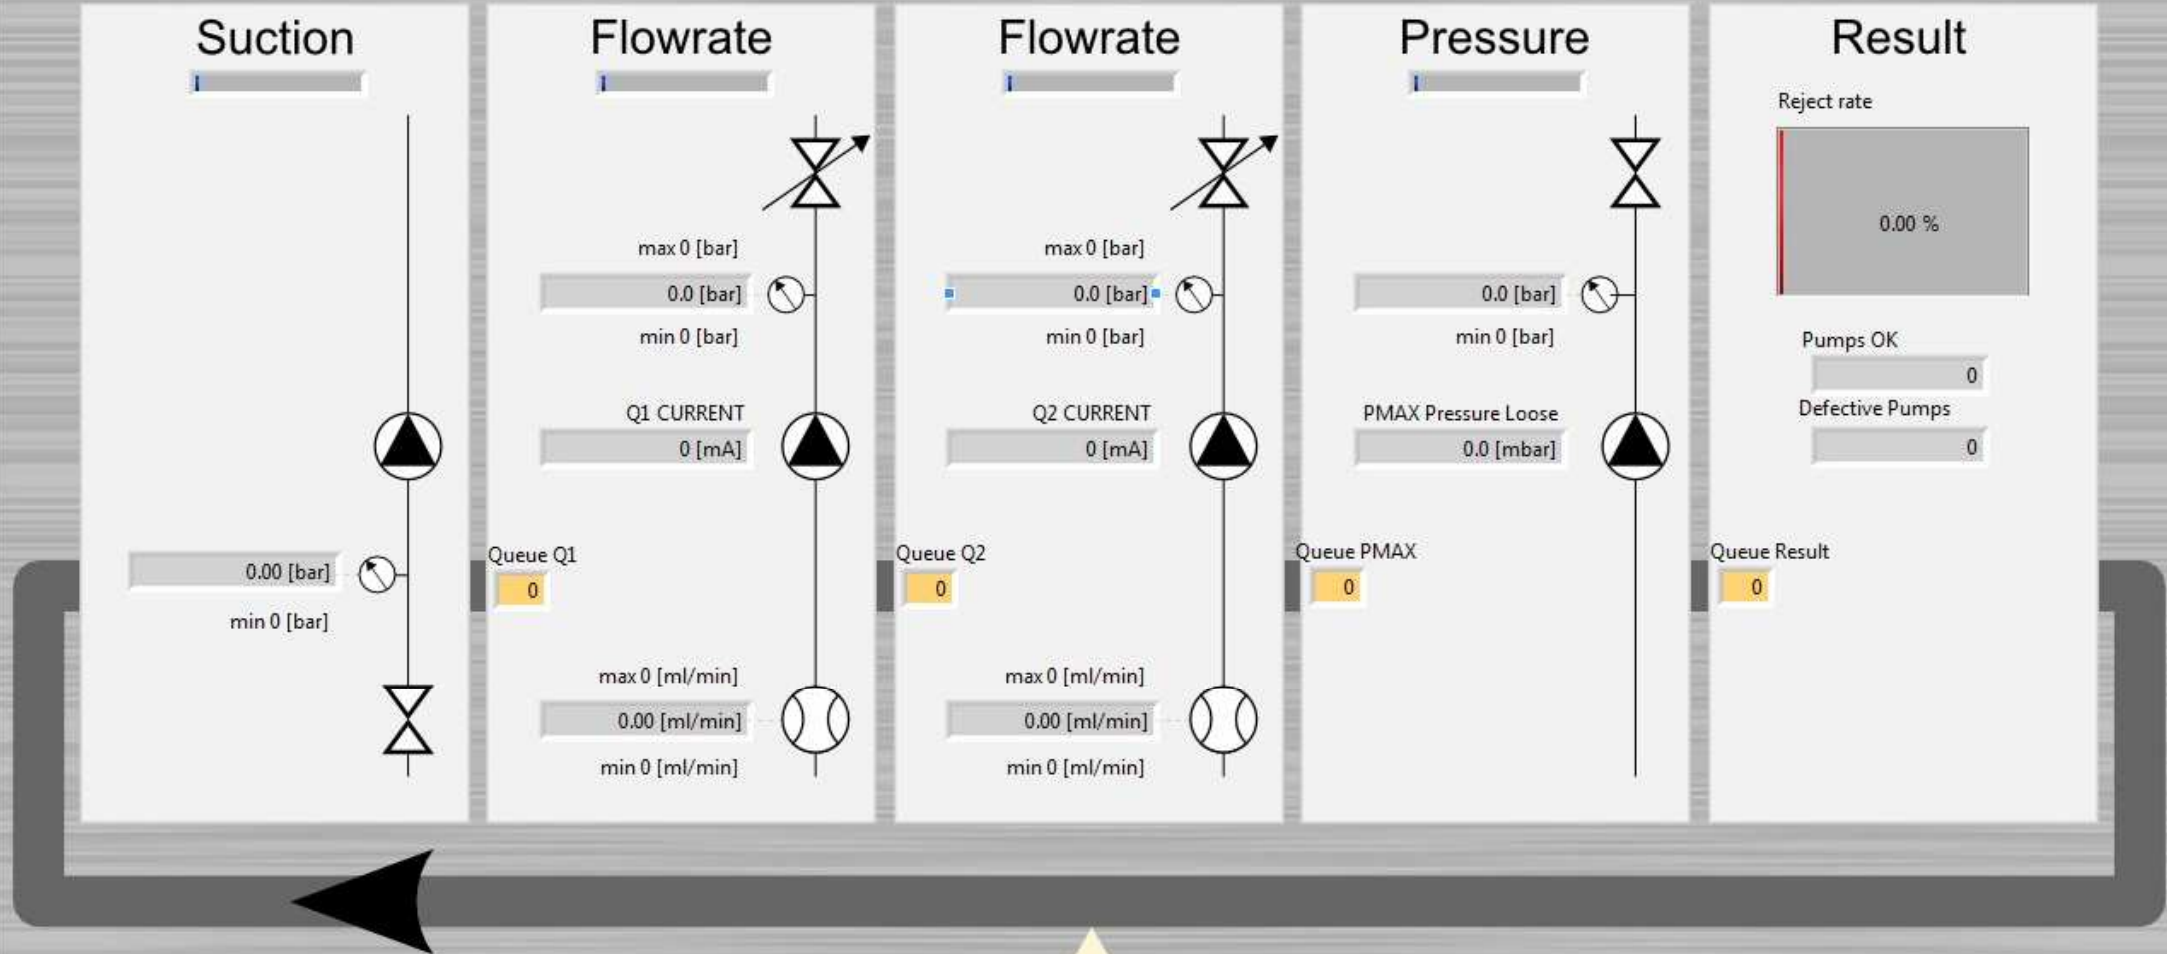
Suction

0.00 [bar]

min 0 [bar]

Flowrate

max 0 [bar]

0.0 [bar]

min 0 [bar]

Q1 CURRENT

0 [mA]

Queue Q1

0

max 0 [ml/min]

0.00 [ml/min]

min 0 [ml/min]

Flowrate

max 0 [bar]

0.0 [bar]

min 0 [bar]

Q2 CURRENT

0 [mA]

Queue Q2

0

max 0 [ml/min]

0.00 [ml/min]

min 0 [ml/min]

Pressure

0.0 [bar]

min 0 [bar]

PMAX Pressure Loose

0.0 [mbar]

Queue PMAX

0

Result

Reject rate

0.00 %

Pumps OK

0

Defective Pumps

0

Queue Result

0